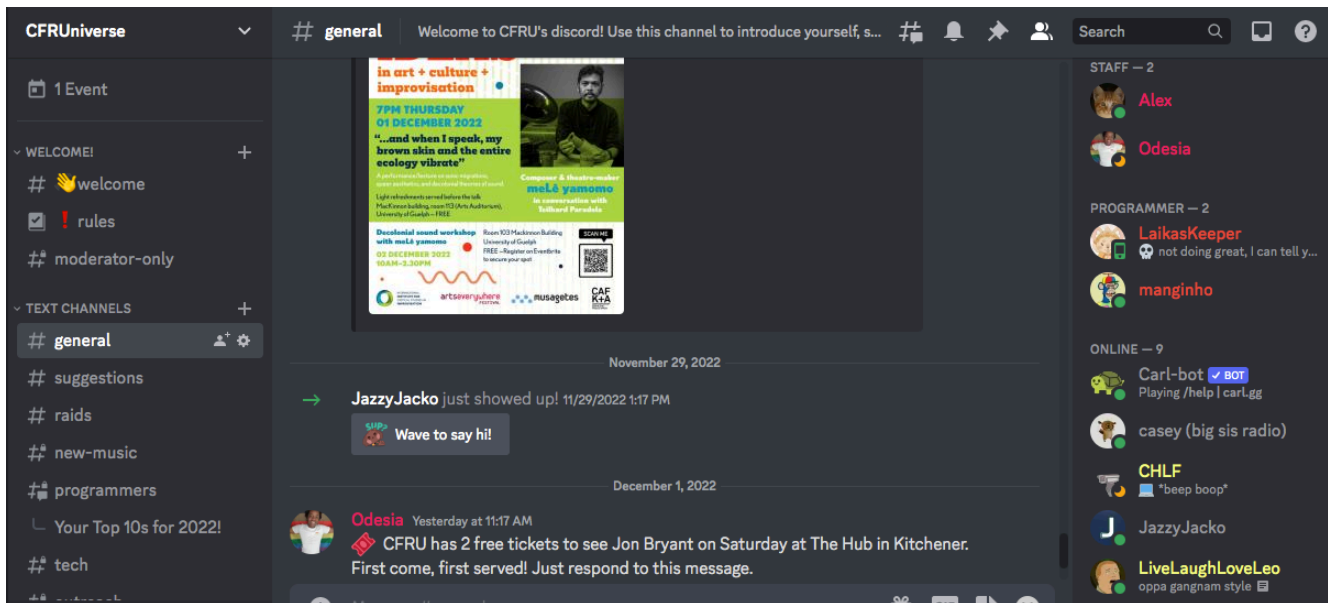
CFRUniverse

1 Event

WELCOME!

# 👋welcome

❗ rules

# moderator-only

TEXT CHANNELS

# general

# suggestions

# raids

# new-music

# programmers

Your Top 10s for 2022!

# tech

# general

Welcome to CFRU's discord! Use this channel to introduce yourself, s...

Search

in art + culture + improvisation

7PM THURSDAY 01 DECEMBER 2022

"...and when I speak, my brown skin and the entire ecology vibrate"

A performance lecture on sono-migrations, queer aesthetics, and decolonial theories of sound

Light refreshments served before the talk MacKinnon building, room 113 (Arts Auditorium), University of Guelph – FREE

Composer & theatre-maker meLê yamomo in conversation with Taiibard Paradela

Decolonial sound workshop with meLê yamomo

02 DECEMBER 2022 10AM–3.30PM

Room 103 Mackinnon Building University of Guelph FREE – Register on Eventbrite to secure your spot

SCAN ME

artseverywhere FESTIVAL

musagetes

CAF K+A

November 29, 2022

→ JazzyJacko just showed up! 11/29/2022 1:17 PM

Wave to say hi!

December 1, 2022

Odesia Yesterday at 11:17 AM

CFRU has 2 free tickets to see Jon Bryant on Saturday at The Hub in Kitchener. First come, first served! Just respond to this message.

STAFF — 2

Alex

Odesia

PROGRAMMER — 2

LaikasKeeper

💀 not doing great, I can tell y...

manginho

ONLINE — 9

Carl-bot ✓ BOT

Playing /help | carl.gg

casey (big sis radio)

CHLF

💻 *beep boop*

JazzyJacko

LiveLaughLoveLeo

oppa gangnam style